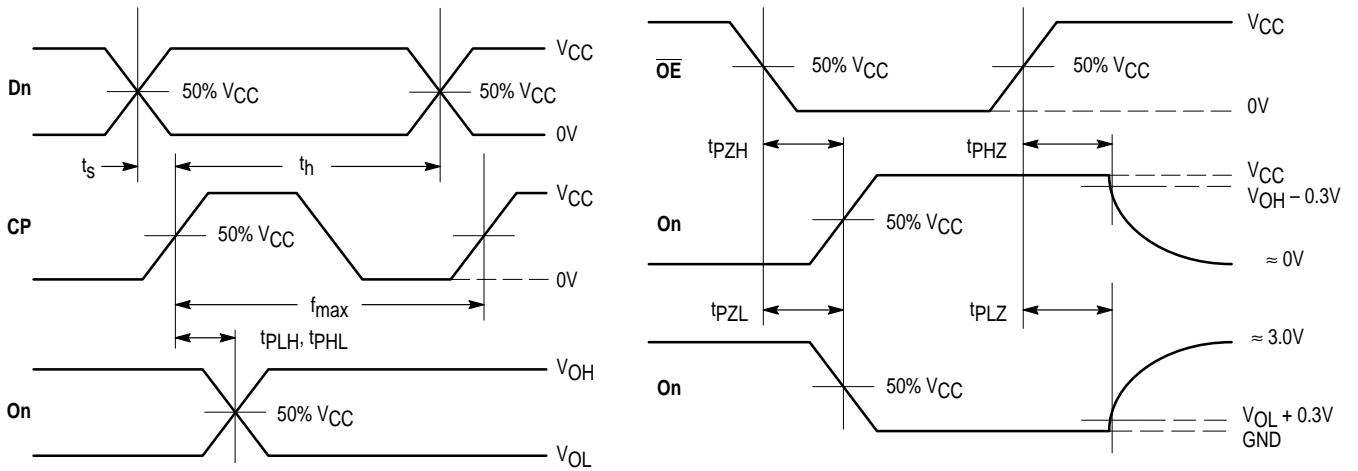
$V_{CC}$

Dn

50% $V_{CC}$

50% $V_{CC}$

0V

$t_s$

$t_h$

$V_{CC}$

CP

50% $V_{CC}$

0V

$f_{max}$

$t_{PLH}$, $t_{PHL}$

$V_{OH}$

On

50% $V_{CC}$

$V_{OL}$

$\overline{OE}$

50% $V_{CC}$

50% $V_{CC}$

$V_{CC}$

0V

$t_{PZH}$

$t_{PHZ}$

$V_{CC}$

$V_{OH} - 0.3V$

On

50% $V_{CC}$

≈ 0V

$t_{PZL}$

$t_{PLZ}$

≈ 3.0V

On

50% $V_{CC}$

$V_{OL} + 0.3V$

GND